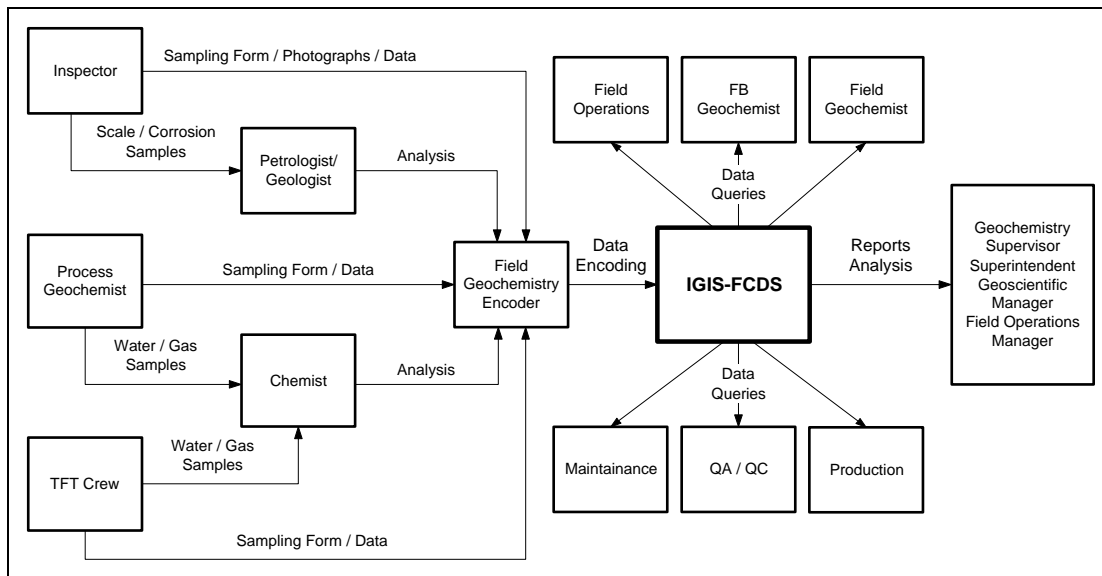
Inspector

Sampling Form / Photographs / Data

Scale / Corrosion Samples

Petrologist/ Geologist

Analysis

Process Geochemist

Sampling Form / Data

Water / Gas Samples

Chemist

Analysis

TFT Crew

Water / Gas Samples

Sampling Form / Data

Field Geochemistry Encoder

Data Encoding

IGIS-FCDS

Field Operations

FB Geochemist

Field Geochemist

Data Queries

Reports Analysis

Geochemistry Supervisor Superintendent Geoscientific Manager Field Operations Manager

Data Queries

Maintainance

QA / QC

Production